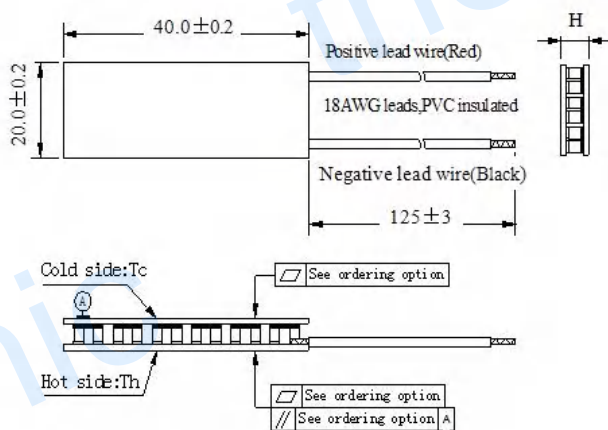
40.0±0.2

H

20.0±0.2

Positive lead wire(Red)

18AWG leads,PVC insulated

Negative lead wire(Black)

125±3

Cold side:Tc

A

$\square$ See ordering option

Hot side:Th

$\square$ See ordering option

// See ordering option A